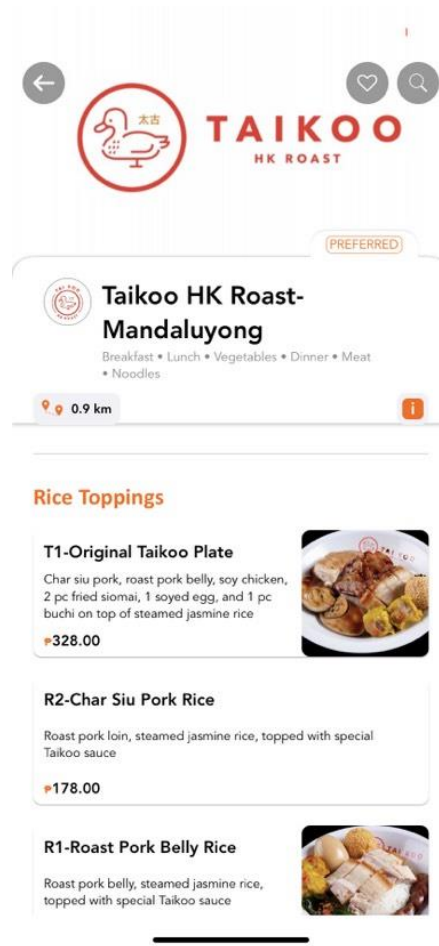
太古
TAIKOO
HK ROAST

PREFERRED

Taikoo HK Roast-Mandaluyong
Breakfast • Lunch • Vegetables • Dinner • Meat • Noodles

0.9 km

i

Rice Toppings

T1-Original Taikoo Plate
Char siu pork, roast pork belly, soy chicken, 2 pc fried siomai, 1 soyed egg, and 1 pc buchi on top of steamed jasmine rice
₱328.00

R2-Char Siu Pork Rice
Roast pork loin, steamed jasmine rice, topped with special Taikoo sauce
₱178.00

R1-Roast Pork Belly Rice
Roast pork belly, steamed jasmine rice, topped with special Taikoo sauce